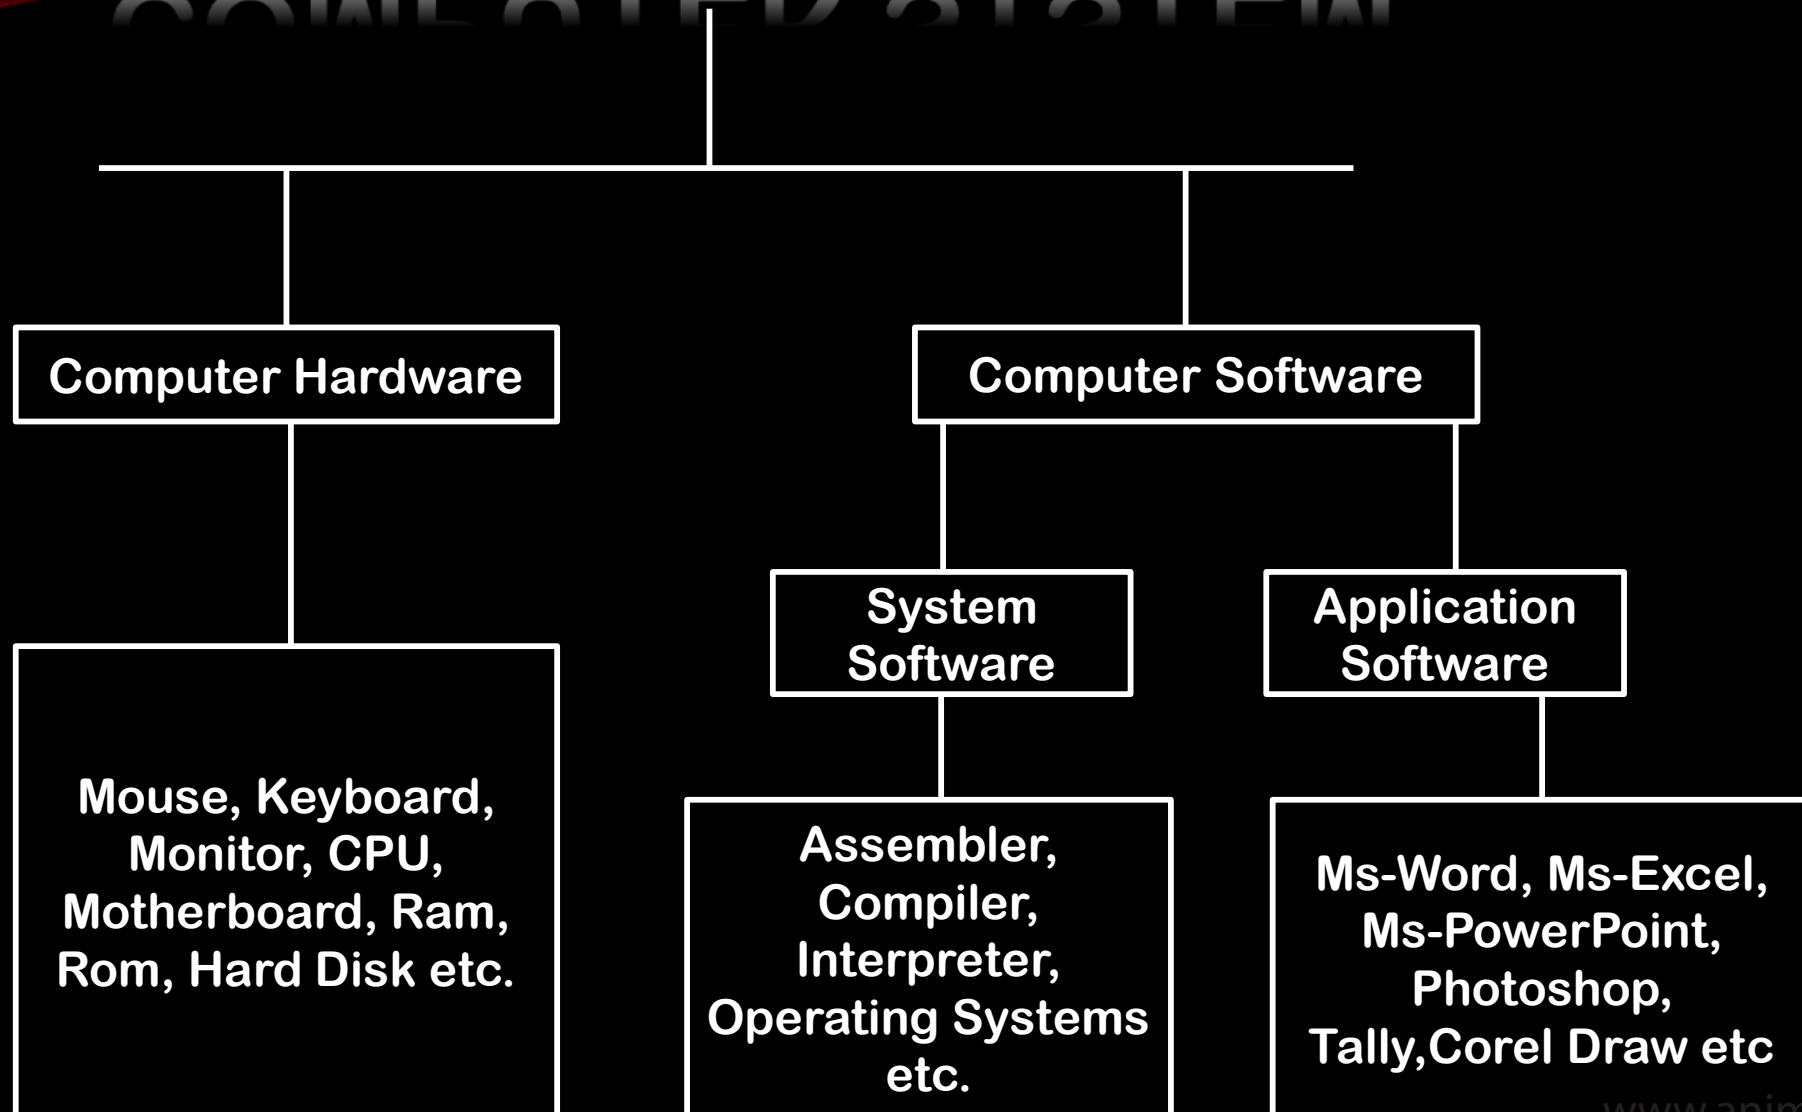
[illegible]

Computer Hardware

Computer Software

System Software

Application Software

Mouse, Keyboard, Monitor, CPU, Motherboard, Ram, Rom, Hard Disk etc.

Assembler, Compiler, Interpreter, Operating Systems etc.

Ms-Word, Ms-Excel, Ms-PowerPoint, Photoshop, Tally,Corel Draw etc

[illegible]